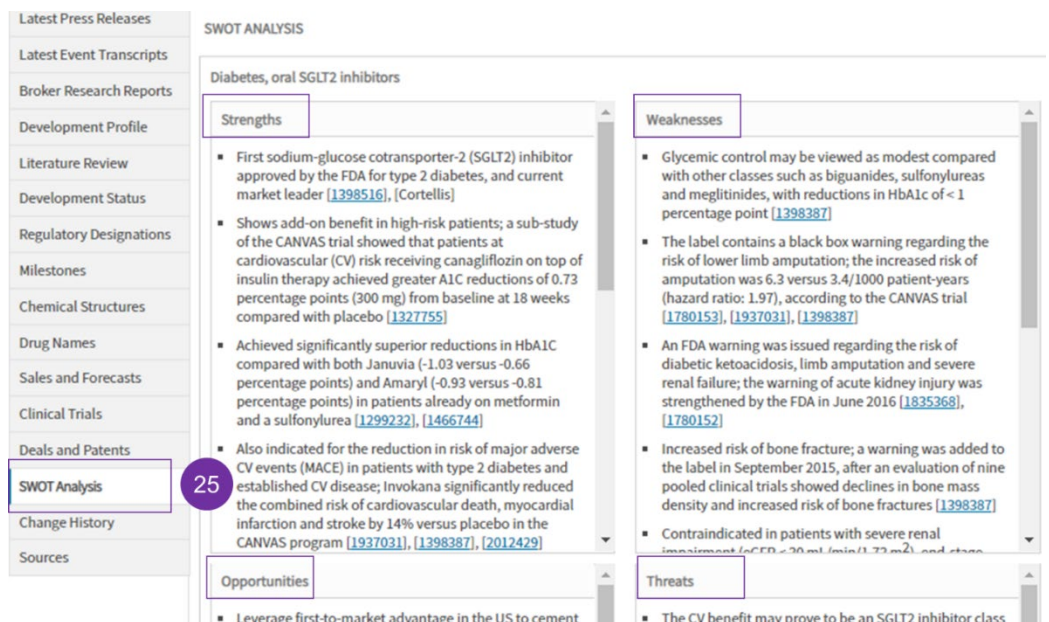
Latest Press Releases
Latest Event Transcripts
Broker Research Reports
Development Profile
Literature Review
Development Status
Regulatory Designations
Milestones
Chemical Structures
Drug Names
Sales and Forecasts
Clinical Trials
Deals and Patents
SWOT Analysis
Change History
Sources

25

SWOT ANALYSIS

Diabetes, oral SGLT2 inhibitors

Strengths

- First sodium-glucose cotransporter-2 (SGLT2) inhibitor approved by the FDA for type 2 diabetes, and current market leader [1398516], [Cortellis]
- Shows add-on benefit in high-risk patients; a sub-study of the CANVAS trial showed that patients at cardiovascular (CV) risk receiving canagliflozin on top of insulin therapy achieved greater A1C reductions of 0.73 percentage points (300 mg) from baseline at 18 weeks compared with placebo [1327755]
- Achieved significantly superior reductions in HbA1C compared with both Januvia (-1.03 versus -0.66 percentage points) and Amaryl (-0.93 versus -0.81 percentage points) in patients already on metformin and a sulfonylurea [1299232], [1466744]
- Also indicated for the reduction in risk of major adverse CV events (MACE) in patients with type 2 diabetes and established CV disease; Invokana significantly reduced the combined risk of cardiovascular death, myocardial infarction and stroke by 14% versus placebo in the CANVAS program [1937031], [1398387], [2012429]

Weaknesses

- Glycemic control may be viewed as modest compared with other classes such as biguanides, sulfonylureas and meglitinides, with reductions in HbA1c of < 1 percentage point [1398387]
- The label contains a black box warning regarding the risk of lower limb amputation; the increased risk of amputation was 6.3 versus 3.4/1000 patient-years (hazard ratio: 1.97), according to the CANVAS trial [1780153], [1937031], [1398387]
- An FDA warning was issued regarding the risk of diabetic ketoacidosis, limb amputation and severe renal failure; the warning of acute kidney injury was strengthened by the FDA in June 2016 [1835368], [1780152]
- Increased risk of bone fracture; a warning was added to the label in September 2015, after an evaluation of nine pooled clinical trials showed declines in bone mass density and increased risk of bone fractures [1398387]
- Contraindicated in patients with severe renal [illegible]

Opportunities

- Leverage first-to-market advantage in the US to cement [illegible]

Threats

- The CV benefit may prove to be an SGLT2 inhibitor class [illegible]